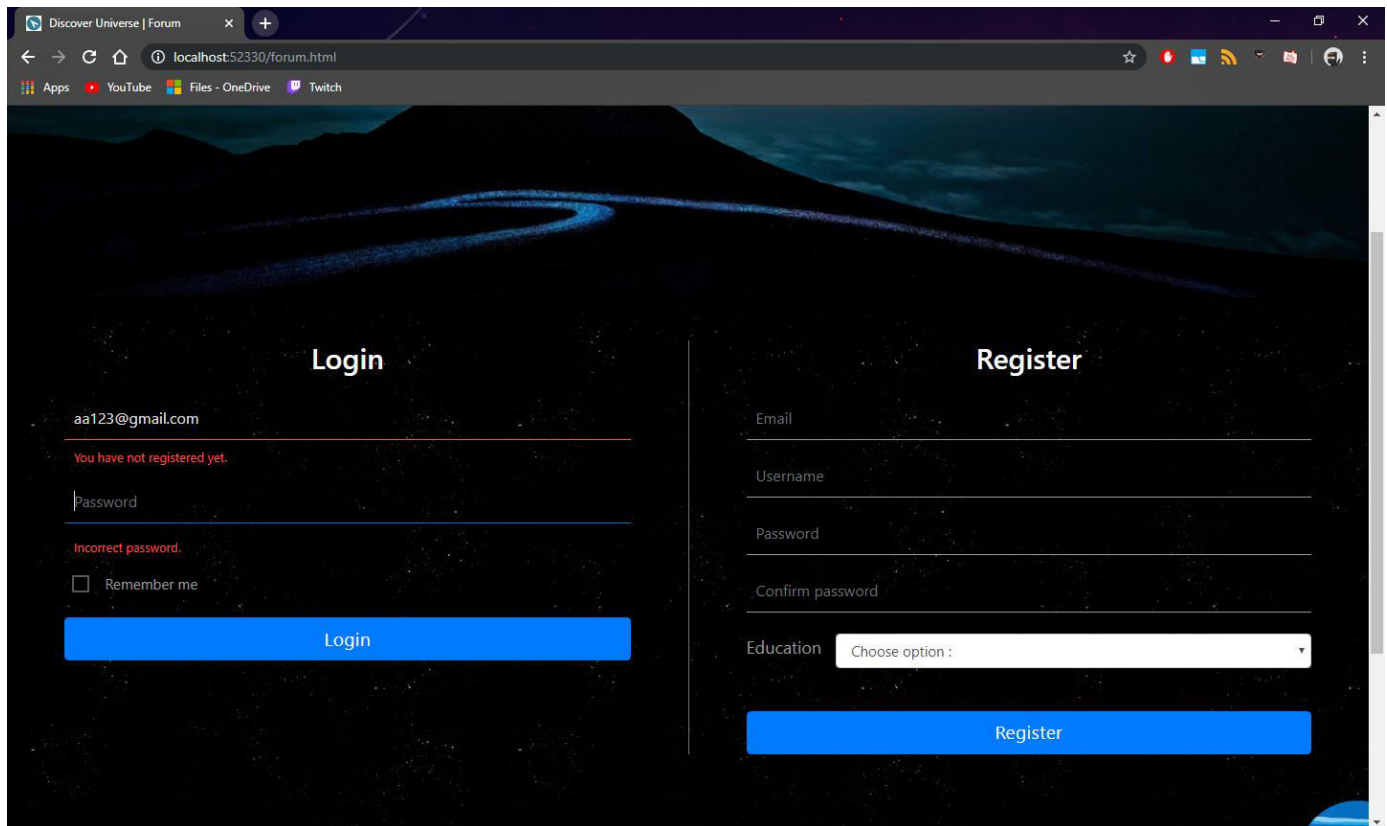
Discover Universe | Forum

localhost:52330/forum.html

Apps YouTube Files - OneDrive Twitch

Login

aa123@gmail.com

You have not registered yet.

Password

Incorrect password.

Remember me

Login

Register

Email

Username

Password

Confirm password

Education Choose option :

Register